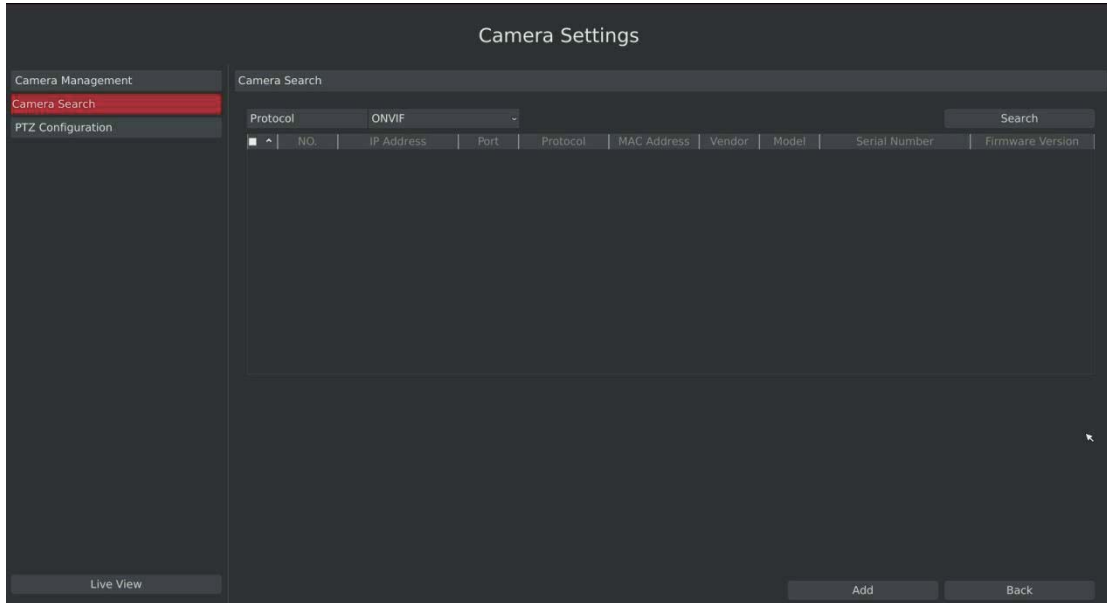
Camera Settings

Camera Management
Camera Search
PTZ Configuration

Camera Search

Protocol ONVIF

Search

| NO. | IP Address | Port | Protocol | MAC Address | Vendor | Model | Serial Number | Firmware Version |
|---|---|---|---|---|---|---|---|---|

Live View

Add

Back